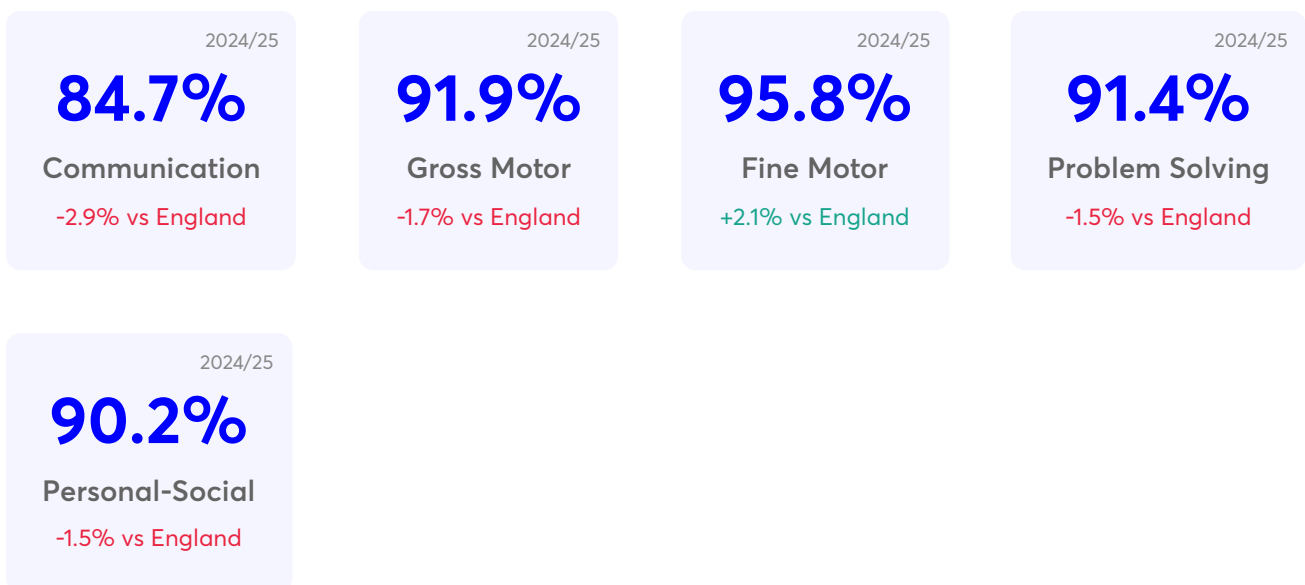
2024/25
84.7%
Communication
-2.9% vs England

2024/25
91.9%
Gross Motor
-1.7% vs England

2024/25
95.8%
Fine Motor
+2.1% vs England

2024/25
91.4%
Problem Solving
-1.5% vs England

2024/25
90.2%
Personal-Social
-1.5% vs England